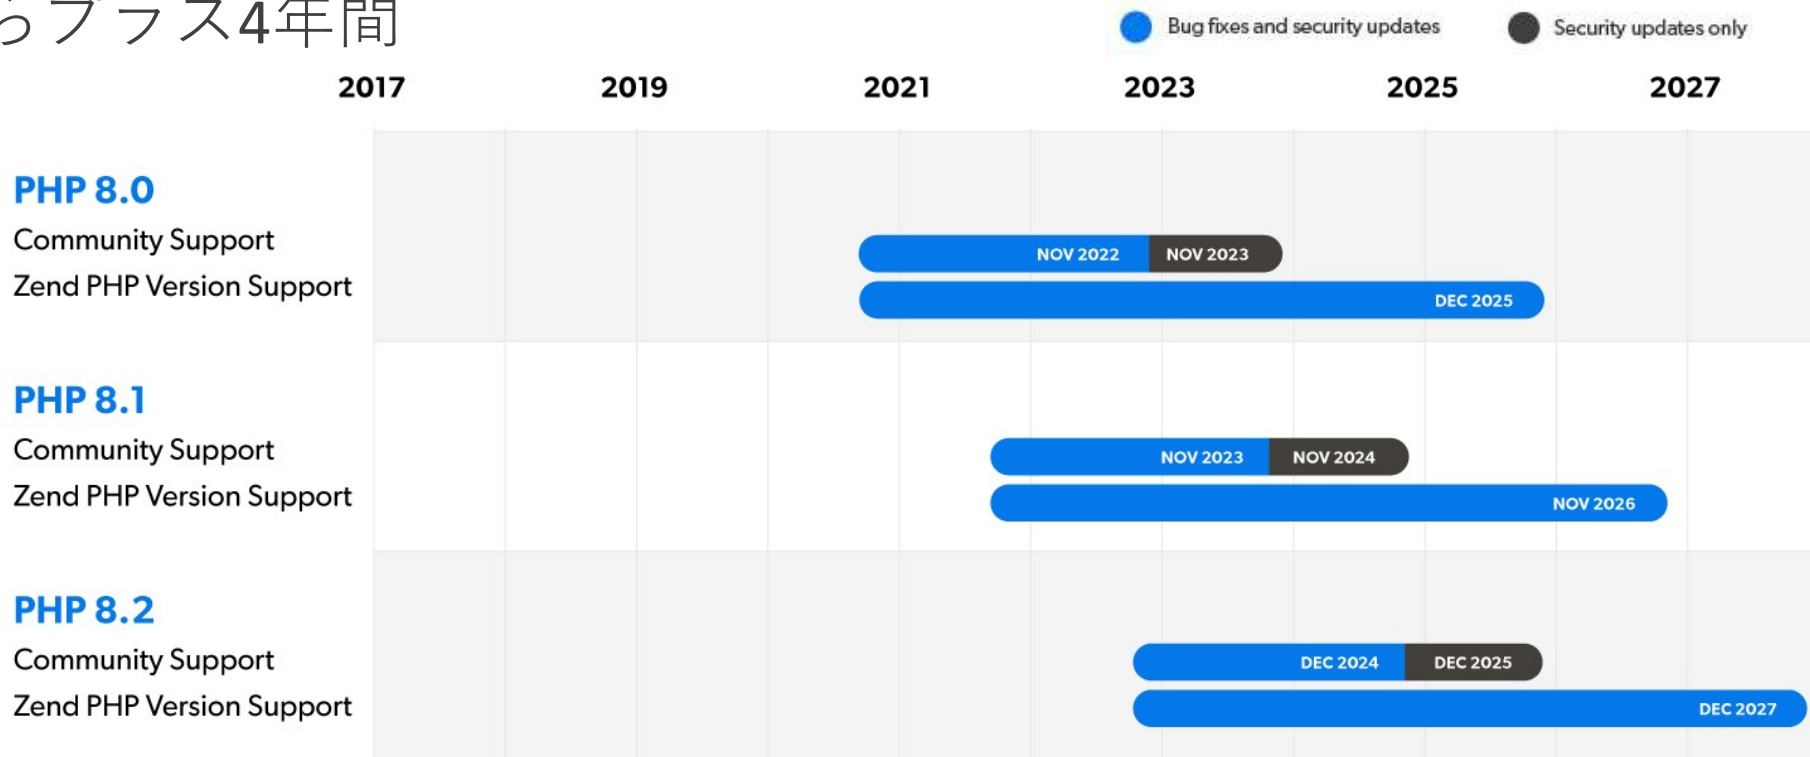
っプラス4年間

Bug fixes and security updates Security updates only

2017 2019 2021 2023 2025 2027

PHP 8.0
Community Support
Zend PHP Version Support
NOV 2022 NOV 2023
DEC 2025

PHP 8.1
Community Support
Zend PHP Version Support
NOV 2023 NOV 2024
NOV 2026

PHP 8.2
Community Support
Zend PHP Version Support
DEC 2024 DEC 2025
DEC 2027